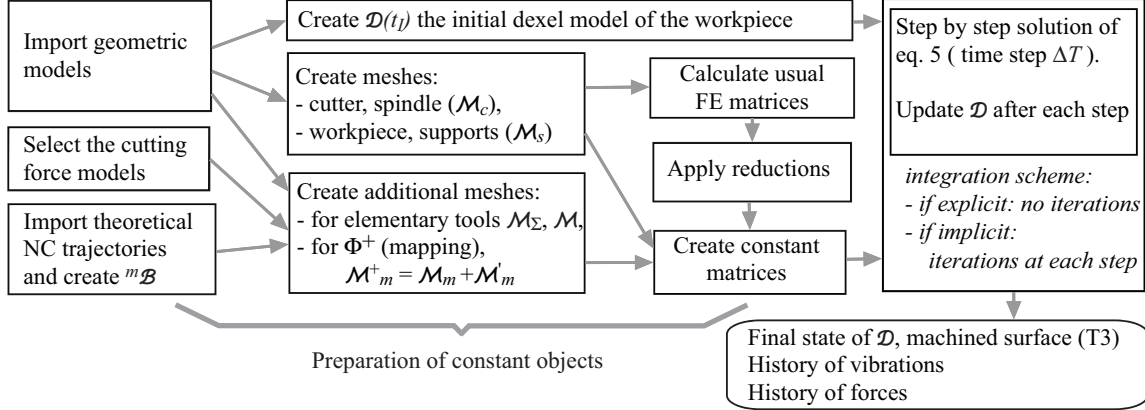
Import geometric models

Select the cutting force models

Import theoretical NC trajectories and create ${}^{m}\mathcal{B}$

Create $\mathcal{D}(t_I)$ the initial dexel model of the workpiece

Create meshes:
- cutter, spindle ($\mathcal{M}_c$),
- workpiece, supports ($\mathcal{M}_s$)

Create additional meshes:
- for elementary tools $\mathcal{M}_\Sigma$, $\mathcal{M}$,
- for $\Phi^+$ (mapping),
$\mathcal{M}^+{}_m = \mathcal{M}_m + \mathcal{M}'_m$

Calculate usual FE matrices

Apply reductions

Create constant matrices

Step by step solution of eq. 5 ( time step $\Delta T$ ).

Update $\mathcal{D}$ after each step

integration scheme:
- if explicit: no iterations
- if implicit: iterations at each step

Preparation of constant objects

Final state of $\mathcal{D}$, machined surface (T3)
History of vibrations
History of forces